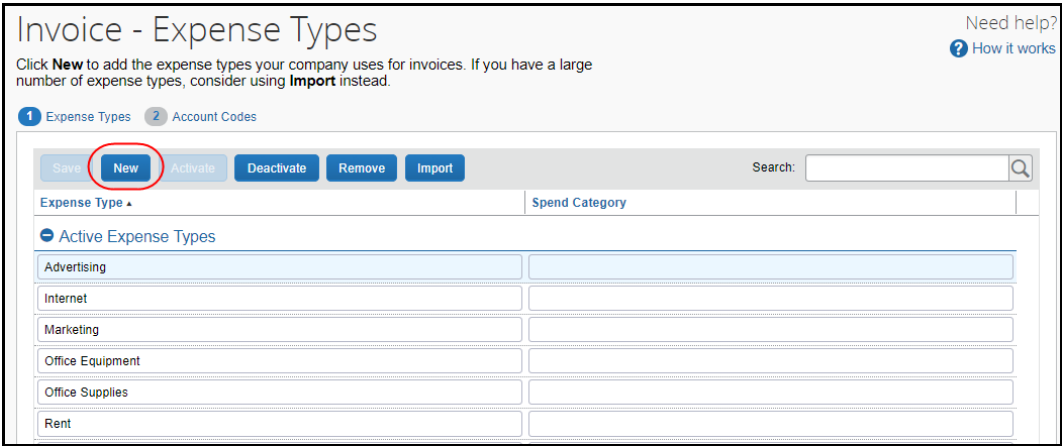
Invoice - Expense Types

Need help?
How it works

Click **New** to add the expense types your company uses for invoices. If you have a large number of expense types, consider using **Import** instead.

1 Expense Types 2 Account Codes

Save New Activate Deactivate Remove Import Search:

| Expense Type ▲ | Spend Category |
|---|---|
| Active Expense Types | |
| Advertising | |
| Internet | |
| Marketing | |
| Office Equipment | |
| Office Supplies | |
| Rent | |